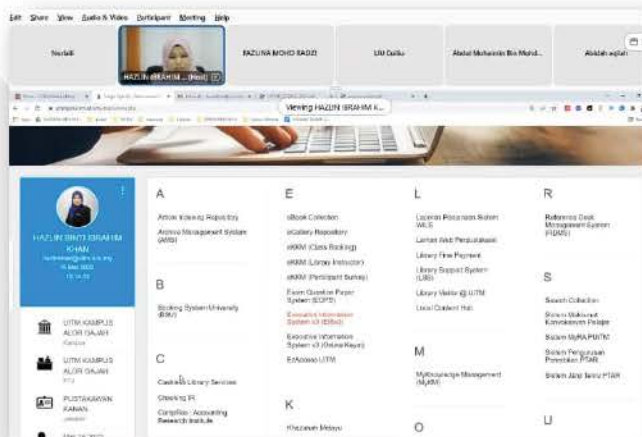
Edit Share View Audio & Video Participant Meeting Help

Norlaili
HAZLIN IBRAHIM ... (Host)
FAZLINA MOHD RADZI
Lili Dalila
Abdul Muhaimin Bin Mohd...
Alifah aqilah

Viewing HAZLIN IBRAHIM K...

HAZLIN BINTI IBRAHIM KHAN
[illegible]@uitm.edu.my
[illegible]

UITM KAMPUS ALOR GAJAH
UITM KAMPUS ALOR GAJAH
PUSTAKAWAN KANAN

A
Article Indexing Repository
Archive Management System (AMS)

B
Booking System University (BSU)

C
Cashless Library Services
Checking IR
Compiles : Accounting Research Institute

E
eBook Collection
eGallery Repository
eKKM (Class Booking)
eKKM (Library Instructor)
eKKM (Participant Survey)
Exam Question Paper System (EQPS)
Executive Information System v3 (EISv3)
Executive Information System v3 (Vision Rays)
EzAccess UiTM

K
Khazanah Melayu

L
Laporan Pemantauan Sistem WILIS
Laman Web Perpustakaan
Library Fine Payment
Library Support System (LSS)
Library Visitor @ UiTM
Local Content Hub

M
MyKnowledge Management (MyKM)

O

R
Reference Desk Management System (RDMS)

S
Search Collection
Sistem Maklumat Kemasukan Pelajar
Sistem MyRA PNITM
Sistem Pengurusan Pemohon PTAR
Sistem Jalur Terus PTAR

U